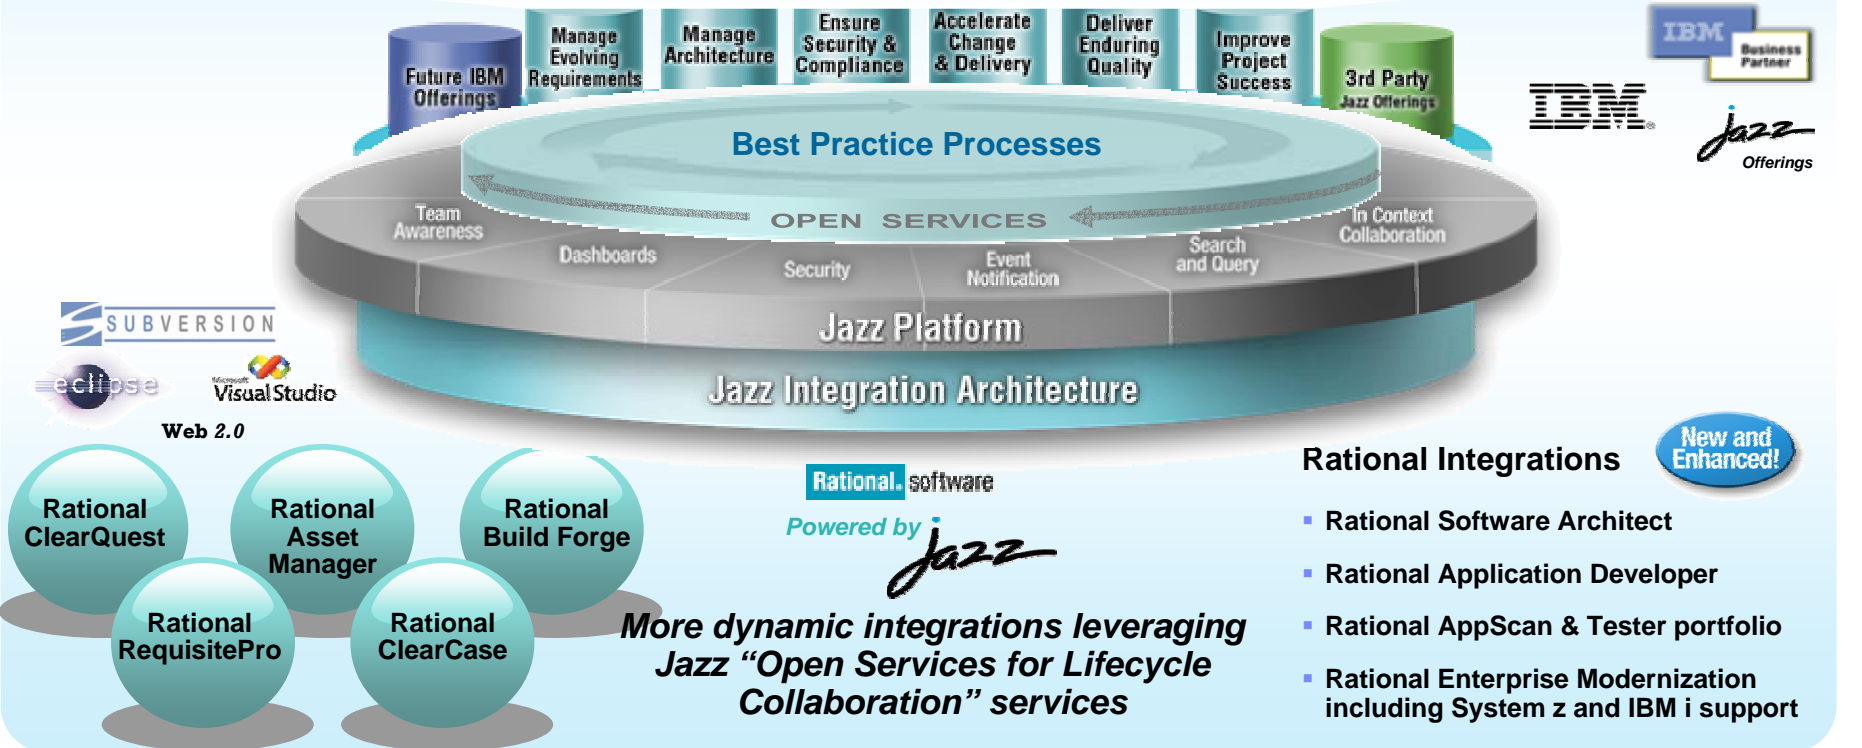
Future IBM Offerings

Manage Evolving Requirements

Manage Architecture

Ensure Security & Compliance

Accelerate Change & Delivery

Deliver Enduring Quality

Improve Project Success

3rd Party Jazz Offerings

IBM Business Partner

IBM

jazz Offerings

Best Practice Processes

OPEN SERVICES

Team Awareness

Dashboards

Security

Event Notification

Search and Query

In Context Collaboration

Jazz Platform

Jazz Integration Architecture

SUBVERSION

eclipse

Microsoft Visual Studio

Web 2.0

Rational ClearQuest

Rational Asset Manager

Rational Build Forge

Rational RequisitePro

Rational ClearCase

Rational. software

Powered by jazz

More dynamic integrations leveraging Jazz “Open Services for Lifecycle Collaboration” services

Rational Integrations

New and Enhanced!

- Rational Software Architect
- Rational Application Developer
- Rational AppScan & Tester portfolio
- Rational Enterprise Modernization including System z and IBM i support